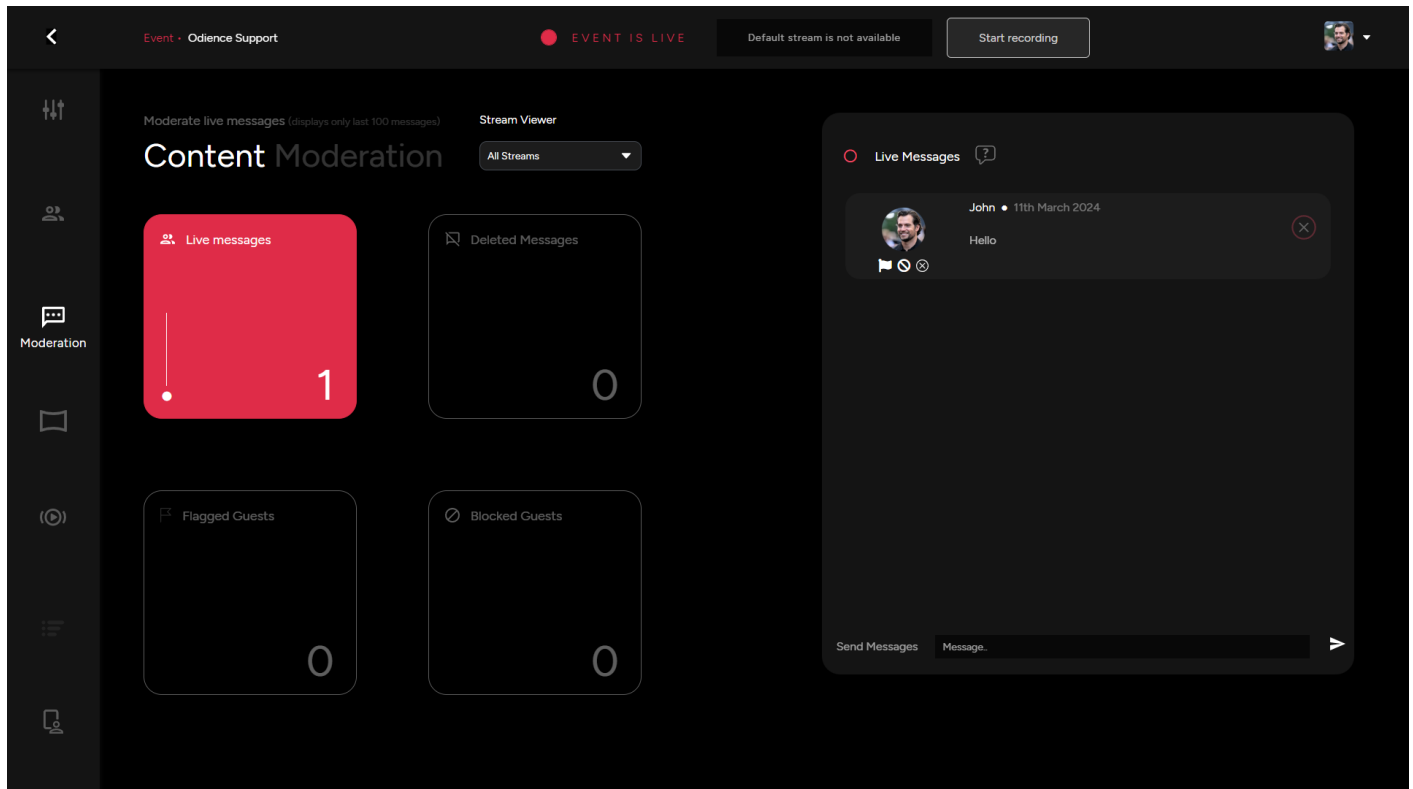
Event • Odience Support

EVENT IS LIVE

Default stream is not available

Start recording

Moderation

Moderate live messages (displays only last 100 messages)

Content Moderation

Stream Viewer

All Streams

Live messages

1

Deleted Messages

0

Flagged Guests

0

Blocked Guests

0

Live Messages

John • 11th March 2024

Hello

Send Messages

Message..